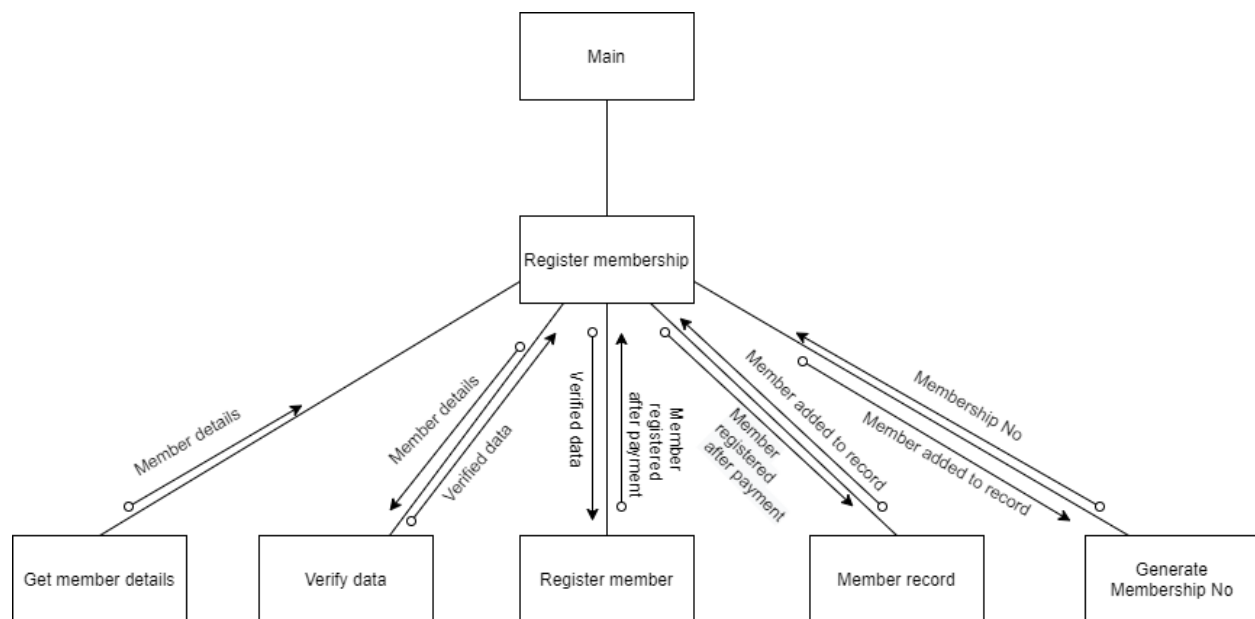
Main

Register membership

Member details

Member details

Verified data

Verified data

Member registered after payment

Member registered after payment

Member added to record

Member added to record

Membership No

Get member details

Verify data

Register member

Member record

Generate Membership No